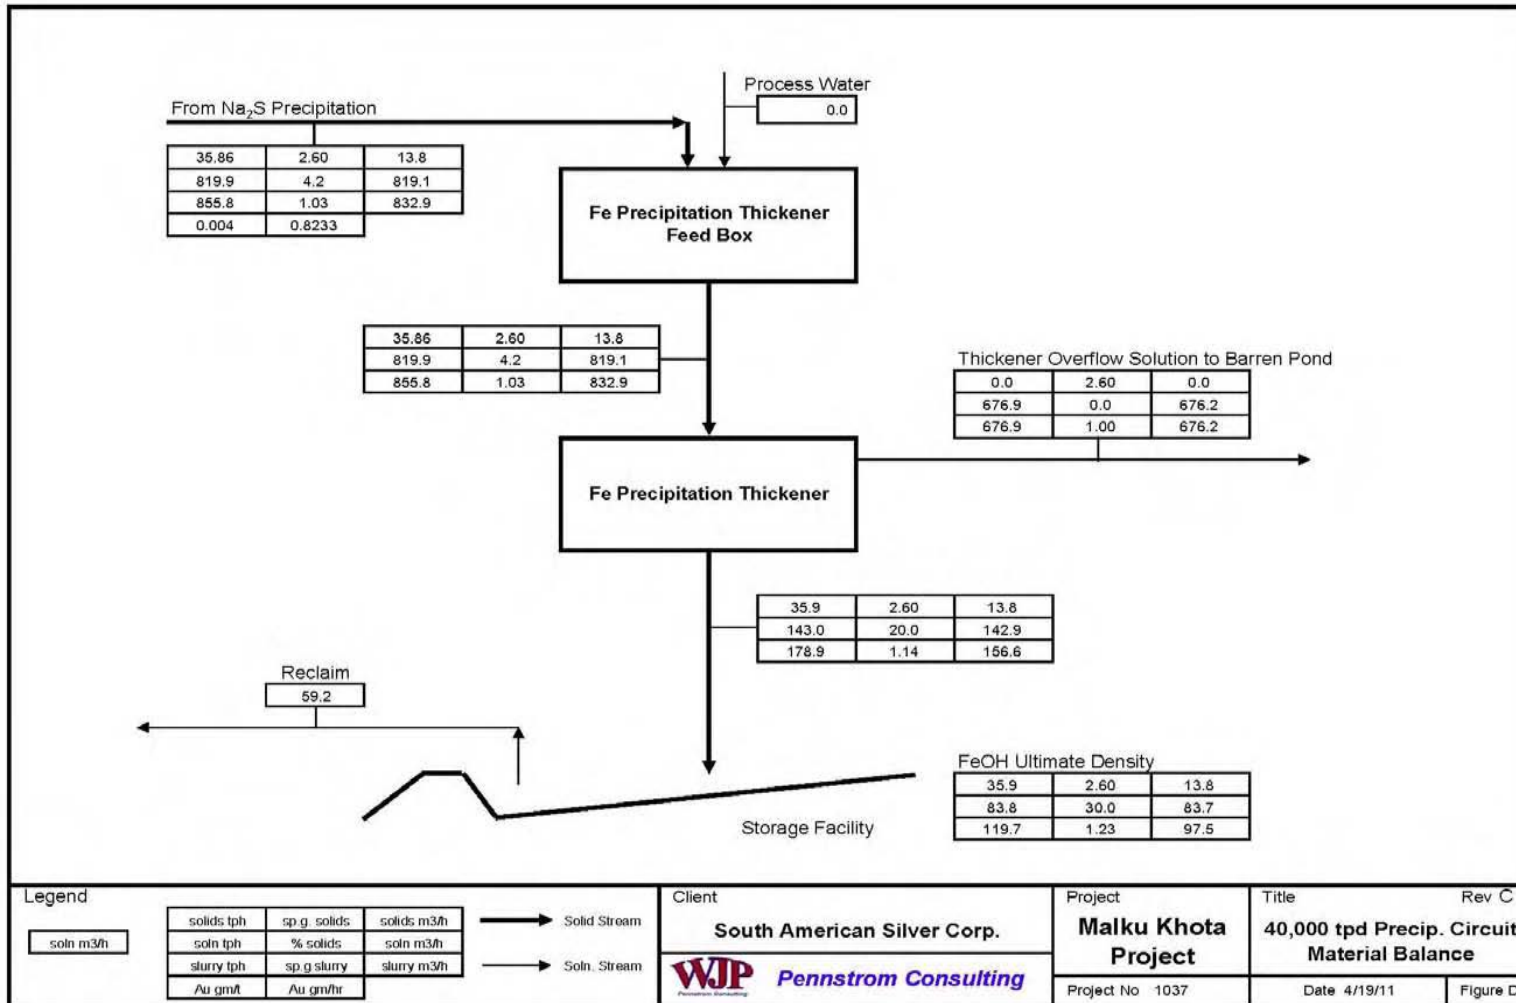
From $Na_2S$ Precipitation

| 35.86 | 2.60 | 13.8 |
|---|---|---|
| 819.9 | 4.2 | 819.1 |
| 855.8 | 1.03 | 832.9 |
| 0.004 | 0.8233 | |

Process Water
0.0

Fe Precipitation Thickener Feed Box

| 35.86 | 2.60 | 13.8 |
|---|---|---|
| 819.9 | 4.2 | 819.1 |
| 855.8 | 1.03 | 832.9 |

Thickener Overflow Solution to Barren Pond

| 0.0 | 2.60 | 0.0 |
|---|---|---|
| 676.9 | 0.0 | 676.2 |
| 676.9 | 1.00 | 676.2 |

Fe Precipitation Thickener

| 35.9 | 2.60 | 13.8 |
|---|---|---|
| 143.0 | 20.0 | 142.9 |
| 178.9 | 1.14 | 156.6 |

Reclaim
59.2

FeOH Ultimate Density

| 35.9 | 2.60 | 13.8 |
|---|---|---|
| 83.8 | 30.0 | 83.7 |
| 119.7 | 1.23 | 97.5 |

Storage Facility

Legend

soln m3/h

| solids tph | sp.g. solids | solids m3/h |
|---|---|---|
| soln tph | % solids | soln m3/h |
| slurry tph | sp.g slurry | slurry m3/h |
| Au gm/t | Au gm/hr | |

Solid Stream
Soln. Stream

Client
South American Silver Corp.
WJP Pennstrom Consulting

Project
Malku Khota Project
Project No 1037

Title
Rev C
40,000 tpd Precip. Circuit Material Balance
Date 4/19/11
Figure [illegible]